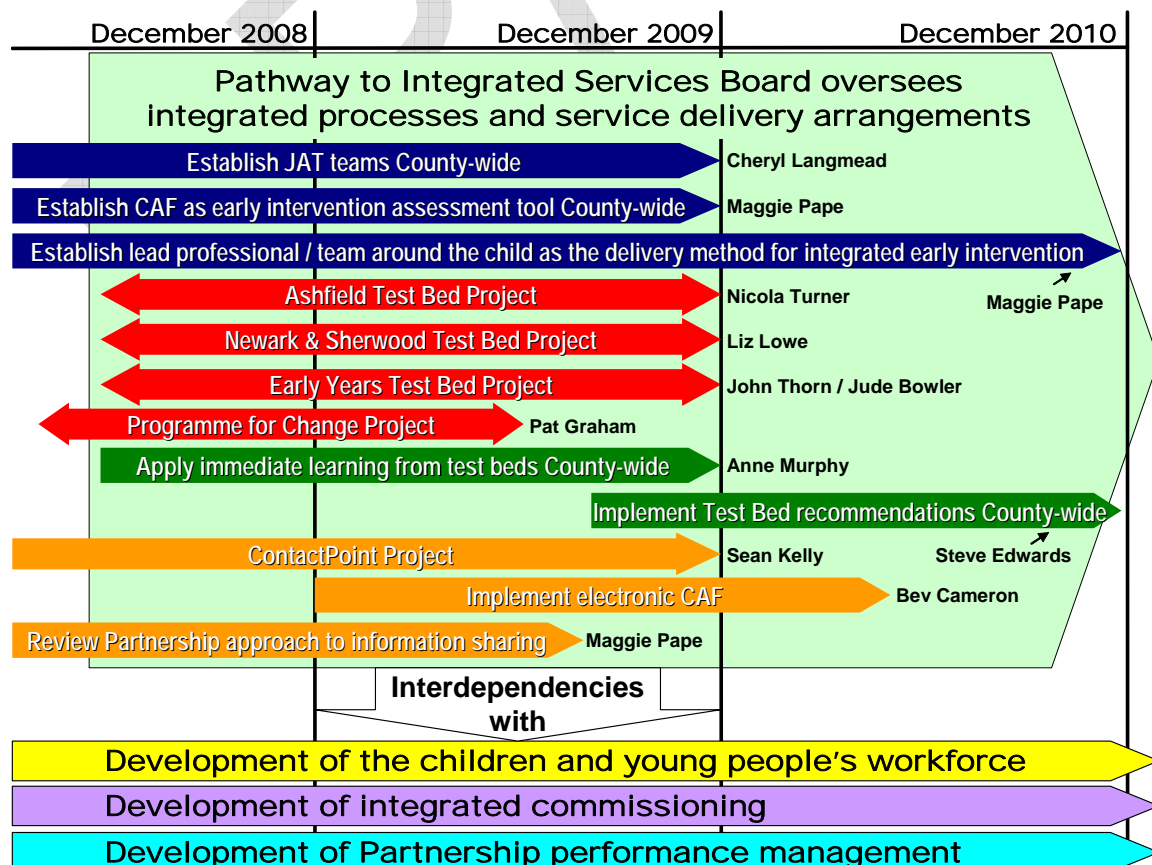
December 2008 December 2009 December 2010

Pathway to Integrated Services Board oversees integrated processes and service delivery arrangements

Establish JAT teams County-wide

Cheryl Langmead

Establish CAF as early intervention assessment tool County-wide

Maggie Pape

Establish lead professional / team around the child as the delivery method for integrated early intervention

Maggie Pape

Ashfield Test Bed Project

Nicola Turner

Newark & Sherwood Test Bed Project

Liz Lowe

Early Years Test Bed Project

John Thorn / Jude Bowler

Programme for Change Project

Pat Graham

Apply immediate learning from test beds County-wide

Anne Murphy

Implement Test Bed recommendations County-wide

ContactPoint Project

Sean Kelly

Steve Edwards

Implement electronic CAF

Bev Cameron

Review Partnership approach to information sharing

Maggie Pape

Interdependencies with

Development of the children and young people's workforce

Development of integrated commissioning

Development of Partnership performance management